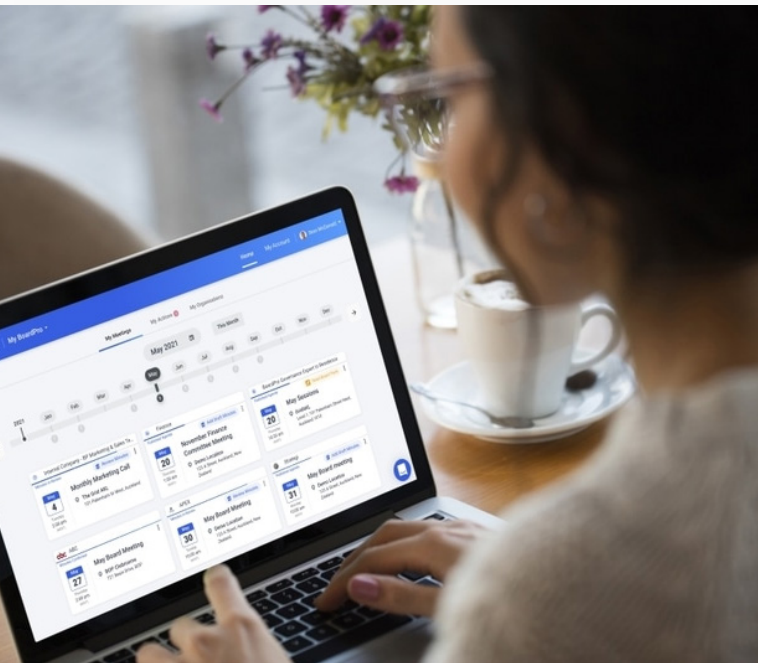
My BoardPro

Home

My Account

My Meetings

My Actions

My Organisations

May 2021

This Month

2021

Jan

Feb

Mar

Apr

May

Jun

Jul

Aug

Sep

Oct

Nov

Dec

Internal Company - BIT Marketing & Sales Te...

May 4

Monthly Marketing Call

The Grid WSL

Finance

May 20

November Finance Committee Meeting

Demo Location

BoardPro Governance Expert to Residence

May 20

May Sessions

Strategy

May 31

May Board meeting

Demo Location

APEX

May 30

May Board Meeting

Demo Location

abc ABC

May 27

May Board Meeting

BDP Dashboard